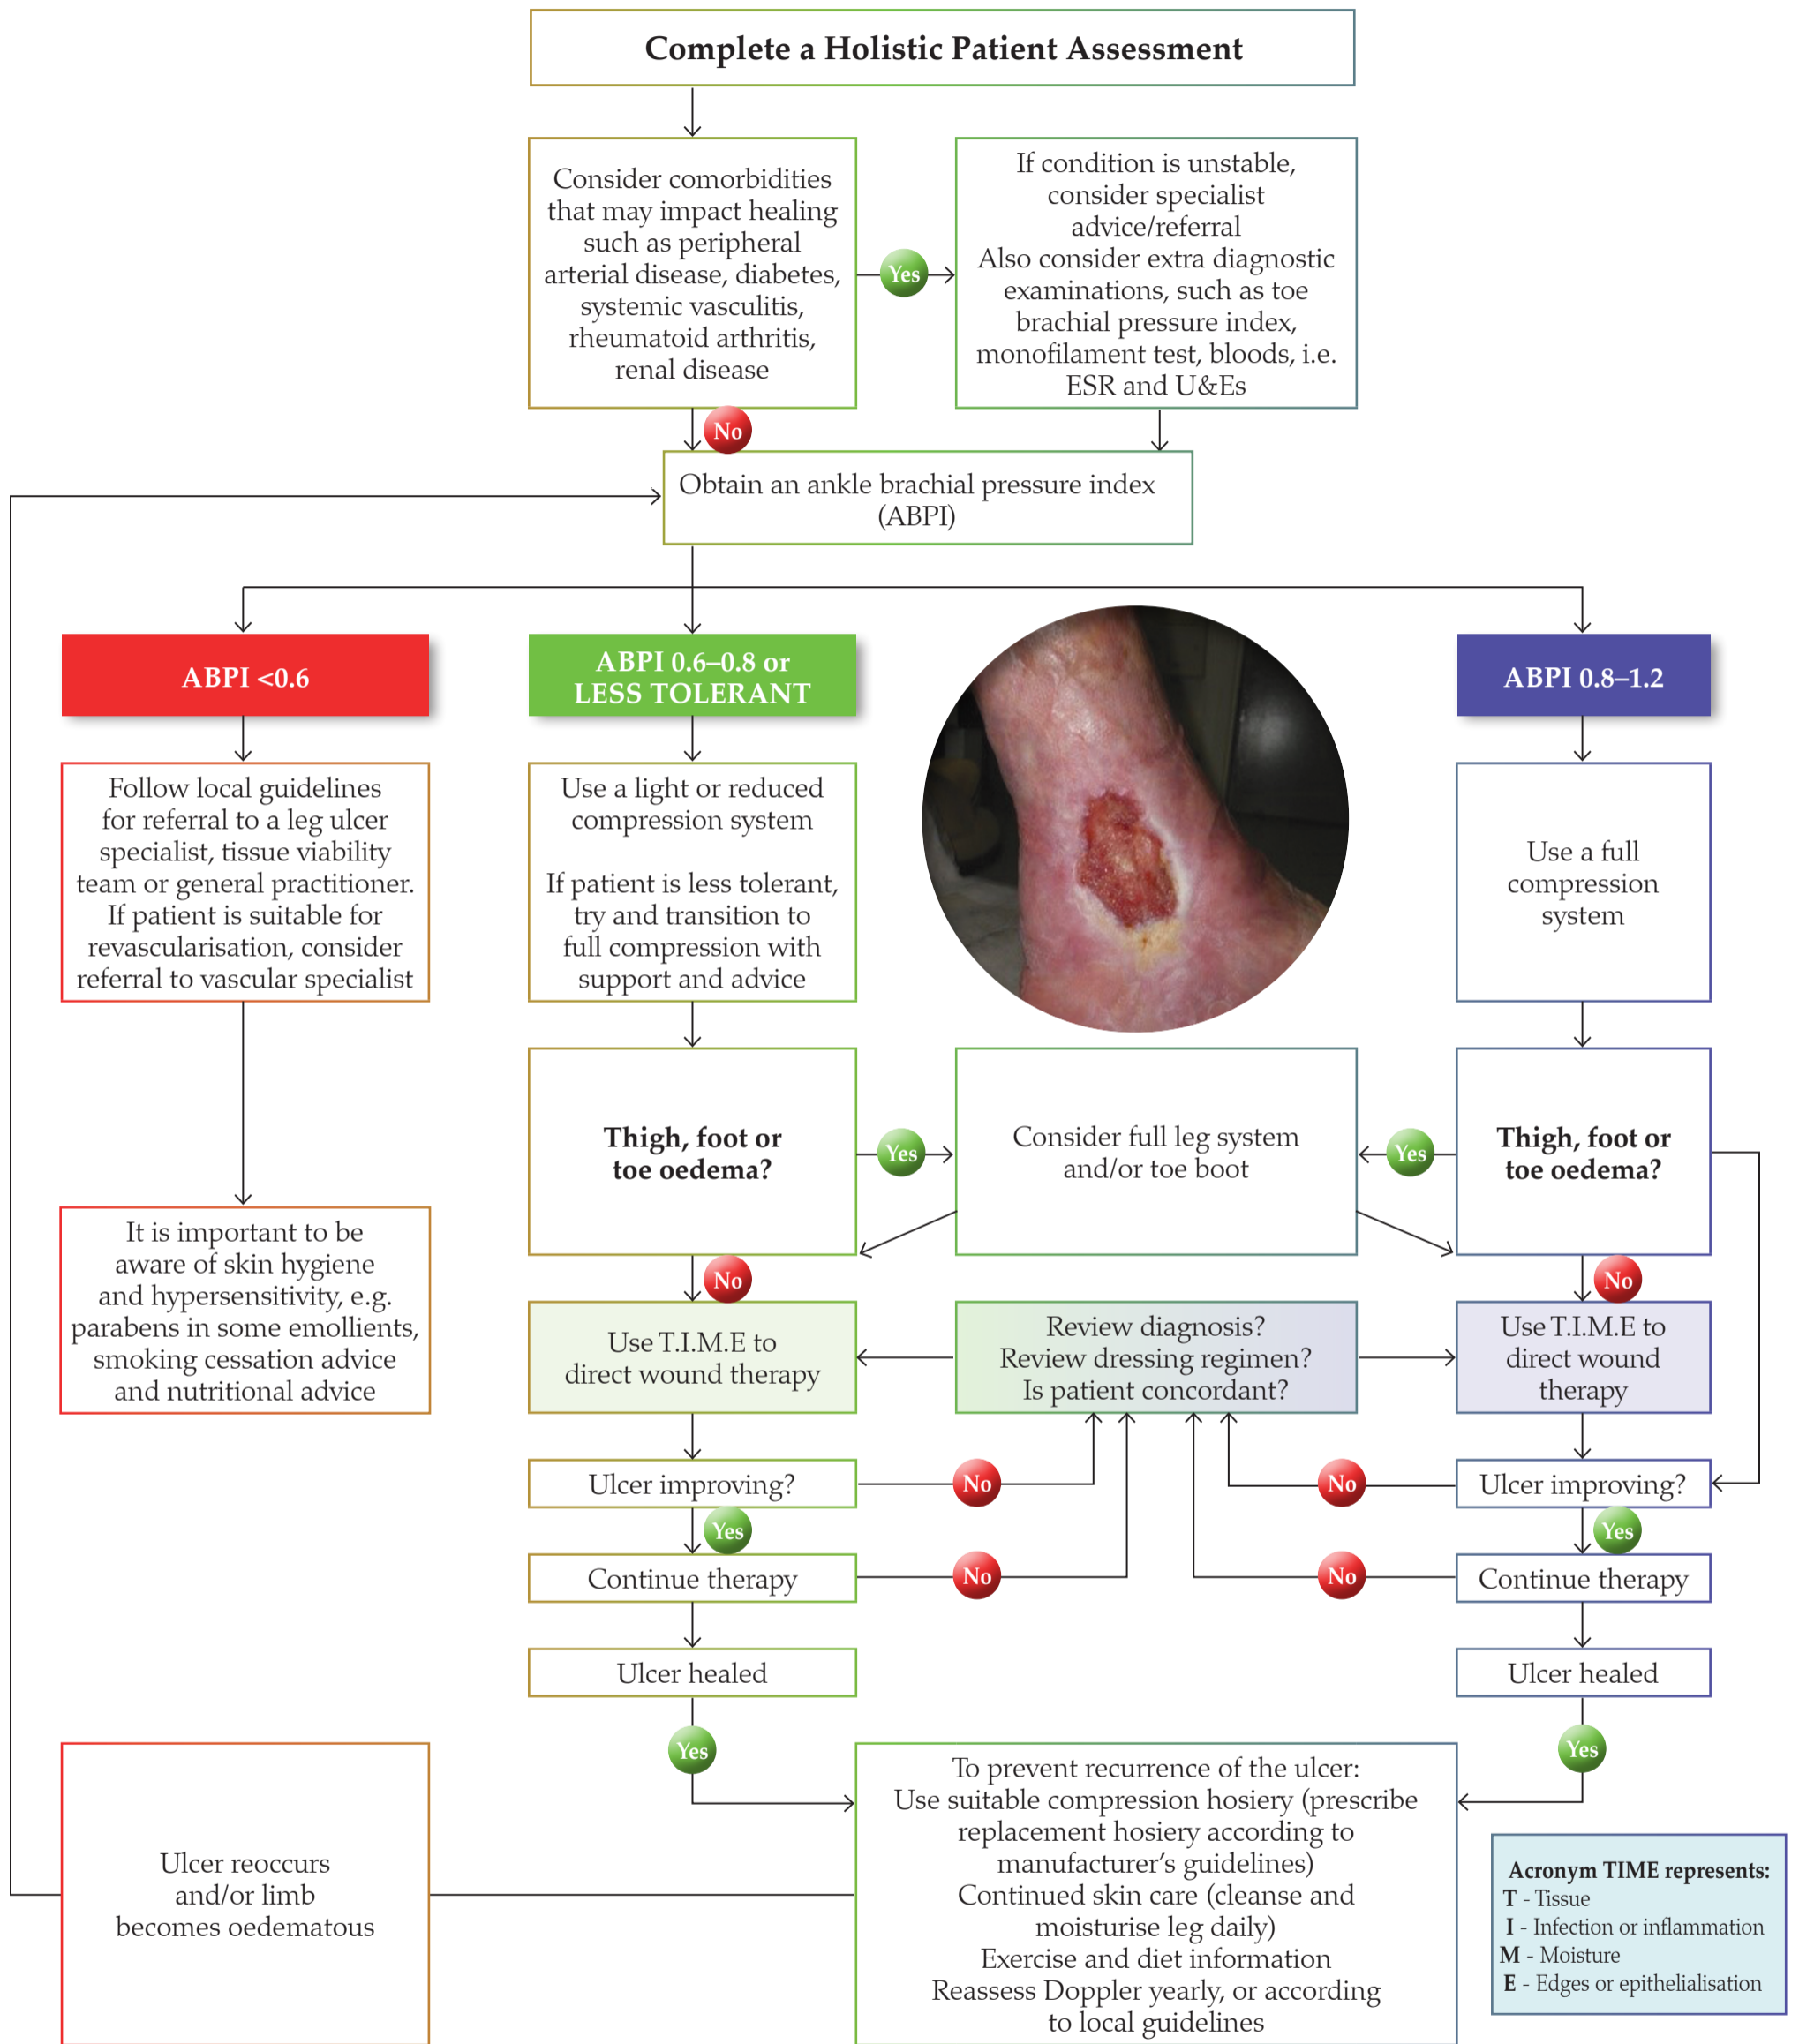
Complete a Holistic Patient Assessment

Consider comorbidities that may impact healing such as peripheral arterial disease, diabetes, systemic vasculitis, rheumatoid arthritis, renal disease

Yes

If condition is unstable, consider specialist advice/referral
Also consider extra diagnostic examinations, such as toe brachial pressure index, monofilament test, bloods, i.e. ESR and U&Es

No

Obtain an ankle brachial pressure index (ABPI)

ABPI <0.6

ABPI 0.6–0.8 or LESS TOLERANT

ABPI 0.8–1.2

Follow local guidelines for referral to a leg ulcer specialist, tissue viability team or general practitioner. If patient is suitable for revascularisation, consider referral to vascular specialist

Use a light or reduced compression system

If patient is less tolerant, try and transition to full compression with support and advice

Use a full compression system

It is important to be aware of skin hygiene and hypersensitivity, e.g. parabens in some emollients, smoking cessation advice and nutritional advice

Thigh, foot or toe oedema?

Yes

Consider full leg system and/or toe boot

Yes

Thigh, foot or toe oedema?

No

No

Use T.I.M.E to direct wound therapy

Review diagnosis?
Review dressing regimen?
Is patient concordant?

Use T.I.M.E to direct wound therapy

Ulcer improving?

No

No

Ulcer improving?

Yes

Yes

Continue therapy

No

No

Continue therapy

Ulcer healed

Ulcer healed

Yes

Yes

Ulcer reoccurs and/or limb becomes oedematous

To prevent recurrence of the ulcer:
Use suitable compression hosiery (prescribe replacement hosiery according to manufacturer's guidelines)
Continued skin care (cleanse and moisturise leg daily)
Exercise and diet information
Reassess Doppler yearly, or according to local guidelines

Acronym TIME represents:
T - Tissue
I - Infection or inflammation
M - Moisture
E - Edges or epithelialisation